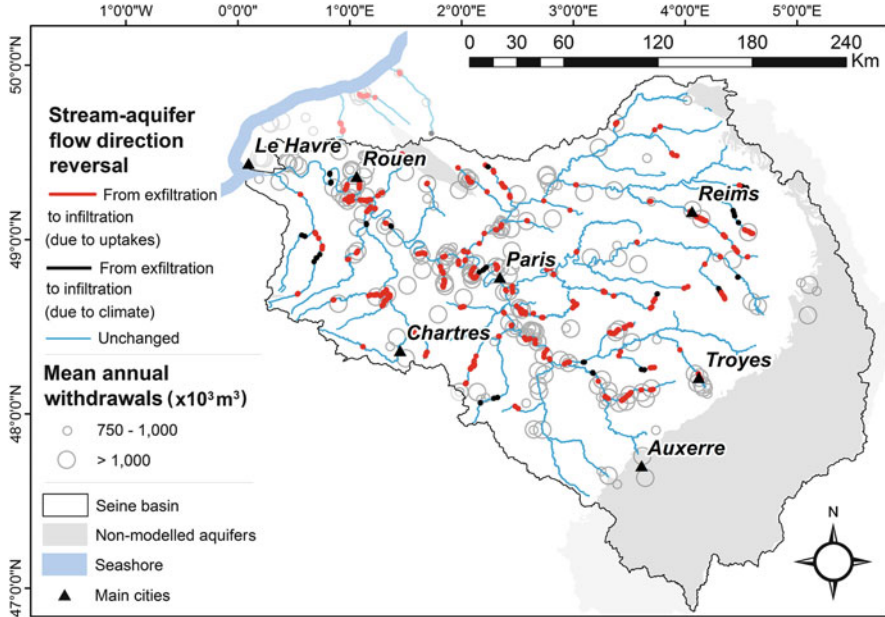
1°0'0"W 0°0'0" 1°0'0"E 2°0'0"E 3°0'0"E 4°0'0"E 5°0'0"E

0 30 60 120 180 240 Km

50°0'0"N

49°0'0"N

48°0'0"N

47°0'0"N

Stream-aquifer flow direction reversal

From exfiltration to infiltration (due to uptakes)

From exfiltration to infiltration (due to climate)

Unchanged

Mean annual withdrawals (x$10^3$ $m^3$)

750 - 1,000

> 1,000

Seine basin

Non-modelled aquifers

Seashore

Main cities

Le Havre

Rouen

Reims

Paris

Chartres

Troyes

Auxerre

N